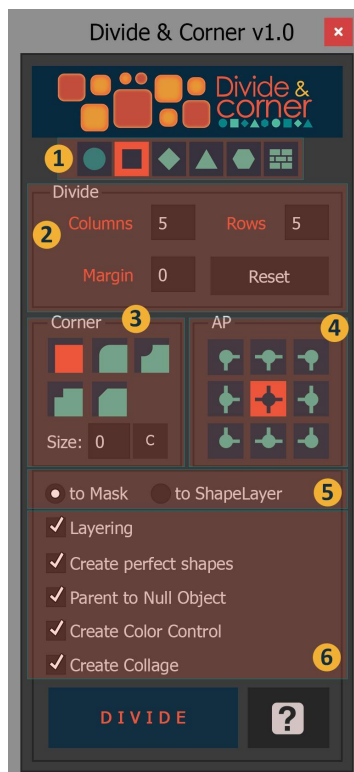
Divide & Corner v1.0

×

Divide & corner

1

Divide

2

Columns 5 Rows 5

Margin 0 Reset

Corner

3

AP

4

Size: 0 C

to Mask to ShapeLayer

5

Layering

Create perfect shapes

Parent to Null Object

Create Color Control

Create Collage

6

DIVIDE

?